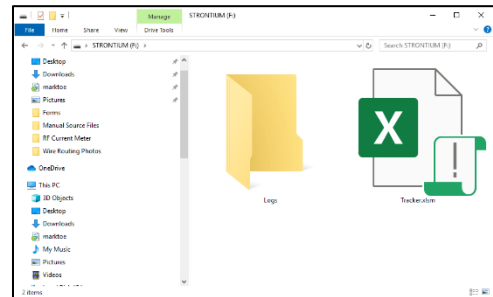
Manage
STRONTIUM (F:)
File
Home
Share
View
Drive Tools
STRONTIUM (F:)
Search STRONTIUM (F:)
Desktop
Downloads
marktoo
Pictures
Forms
Manual Source Files
RF Current Meter
Wire Routing Photos
OneDrive
This PC
3D Objects
Desktop
Downloads
marktoo
My Music
Pictures
Videos
Logs
Tracker.xlsm
2 items